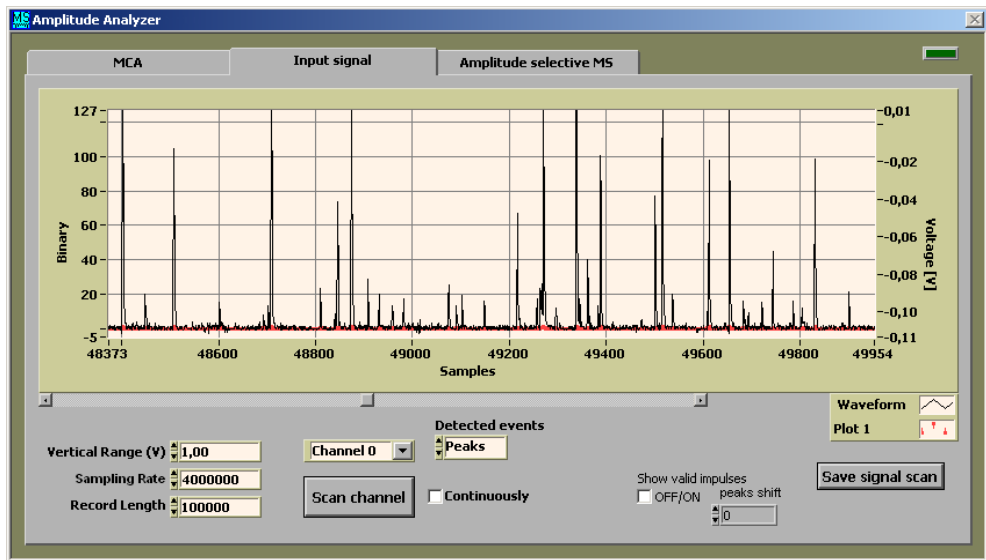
Amplitude Analyzer

MCA

Input signal

Amplitude selective MS

127
100
80
60
40
20
-5

Binary

48373
48600
48800
49000
49200
49400
49600
49800
49954

Samples

-0,01
-0,02
-0,04
-0,06
-0,08
-0,10
-0,11

Voltage [V]

Waveform
Plot 1

Vertical Range (V) 1,00
Sampling Rate 4000000
Record Length 100000

Channel 0

Scan channel

Detected events
Peaks

Continuously

Show valid impulses
OFF/ON
peaks shift
0

Save signal scan